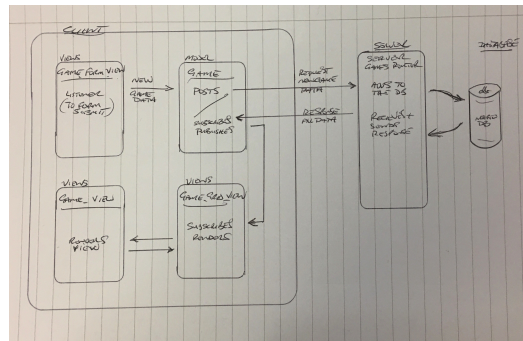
CLIENT

VIEWS
GAME FORM VIEW
LISTENER (TO FORM SUBMIT)

NEW GAME DATA

MODEL
GAME
POSTS
RECEIVES PUBLISHES

REQUEST NEW GAME DATA

RESPONSE NEW DATA

SERVER
SERVICE GAMES ROUTER
ADDS TO THE DB
RECEIVES SENDS RESPONSE

DATABASE
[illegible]
MONGO DB

VIEWS
GAME_VIEW
RENDERS VIEW

VIEWS
GAME_SET_VIEW
SUBSCRIBES RENDERS